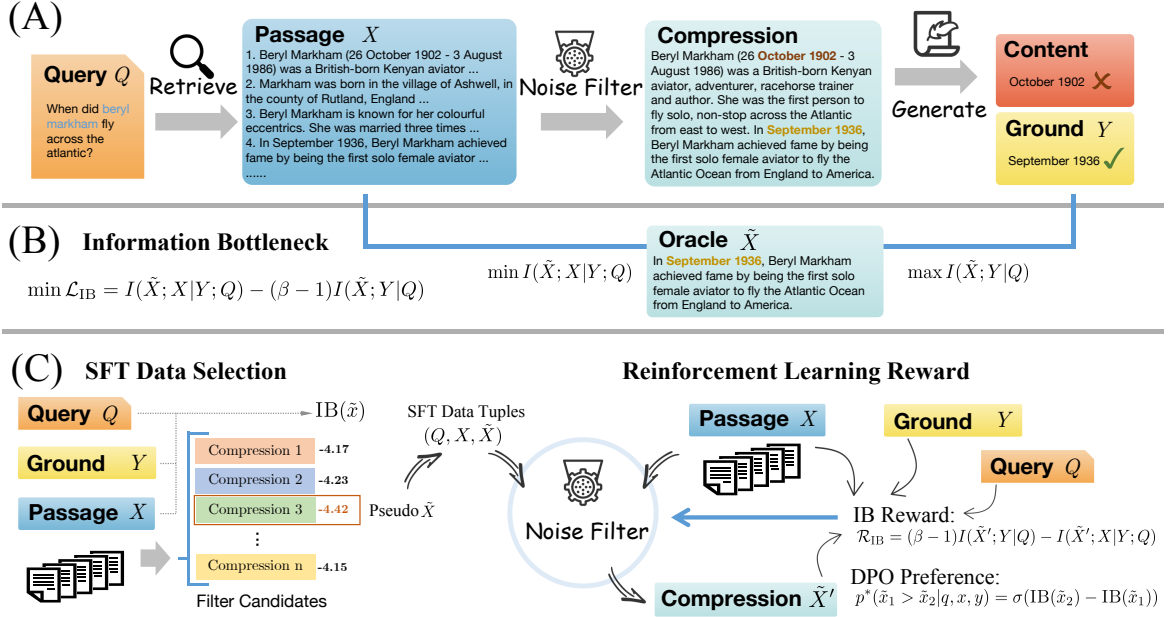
(A)

Query $Q$

When did beryl markham fly across the atlantic?

Retrieve

Passage $X$

1. Beryl Markham (26 October 1902 - 3 August 1986) was a British-born Kenyan aviator ...
2. Markham was born in the village of Ashwell, in the county of Rutland, England ...
3. Beryl Markham is known for her colourful eccentrics. She was married three times ...
4. In September 1936, Beryl Markham achieved fame by being the first solo female aviator ...
......

Noise Filter

Compression

Beryl Markham (26 October 1902 - 3 August 1986) was a British-born Kenyan aviator, adventurer, racehorse trainer and author. She was the first person to fly solo, non-stop across the Atlantic from east to west. In September 1936, Beryl Markham achieved fame by being the first solo female aviator to fly the Atlantic Ocean from England to America.

Generate

Content

October 1902 ✗

Ground $Y$

September 1936 ✓

(B) Information Bottleneck

$\min \mathcal{L}_{\text{IB}} = I(\tilde{X}; X|Y; Q) - (\beta - 1)I(\tilde{X}; Y|Q)$

$\min I(\tilde{X}; X|Y; Q)$

Oracle $\tilde{X}$

In September 1936, Beryl Markham achieved fame by being the first solo female aviator to fly the Atlantic Ocean from England to America.

$\max I(\tilde{X}; Y|Q)$

(C) SFT Data Selection

Query $Q$

Ground $Y$

Passage $X$

$\text{IB}(\tilde{x})$

Compression 1 -4.17
Compression 2 -4.23
Compression 3 -4.42
⋮
Compression n -4.15

Filter Candidates

Pseudo $\tilde{X}$

SFT Data Tuples
$(Q, X, \tilde{X})$

Reinforcement Learning Reward

Passage $X$

Ground $Y$

Query $Q$

Noise Filter

IB Reward:
$\mathcal{R}_{\text{IB}} = (\beta - 1)I(\tilde{X}'; Y|Q) - I(\tilde{X}'; X|Y; Q)$

DPO Preference:
$p^*(\tilde{x}_1 > \tilde{x}_2|q, x, y) = \sigma(\text{IB}(\tilde{x}_2) - \text{IB}(\tilde{x}_1))$

Compression $\tilde{X}'$